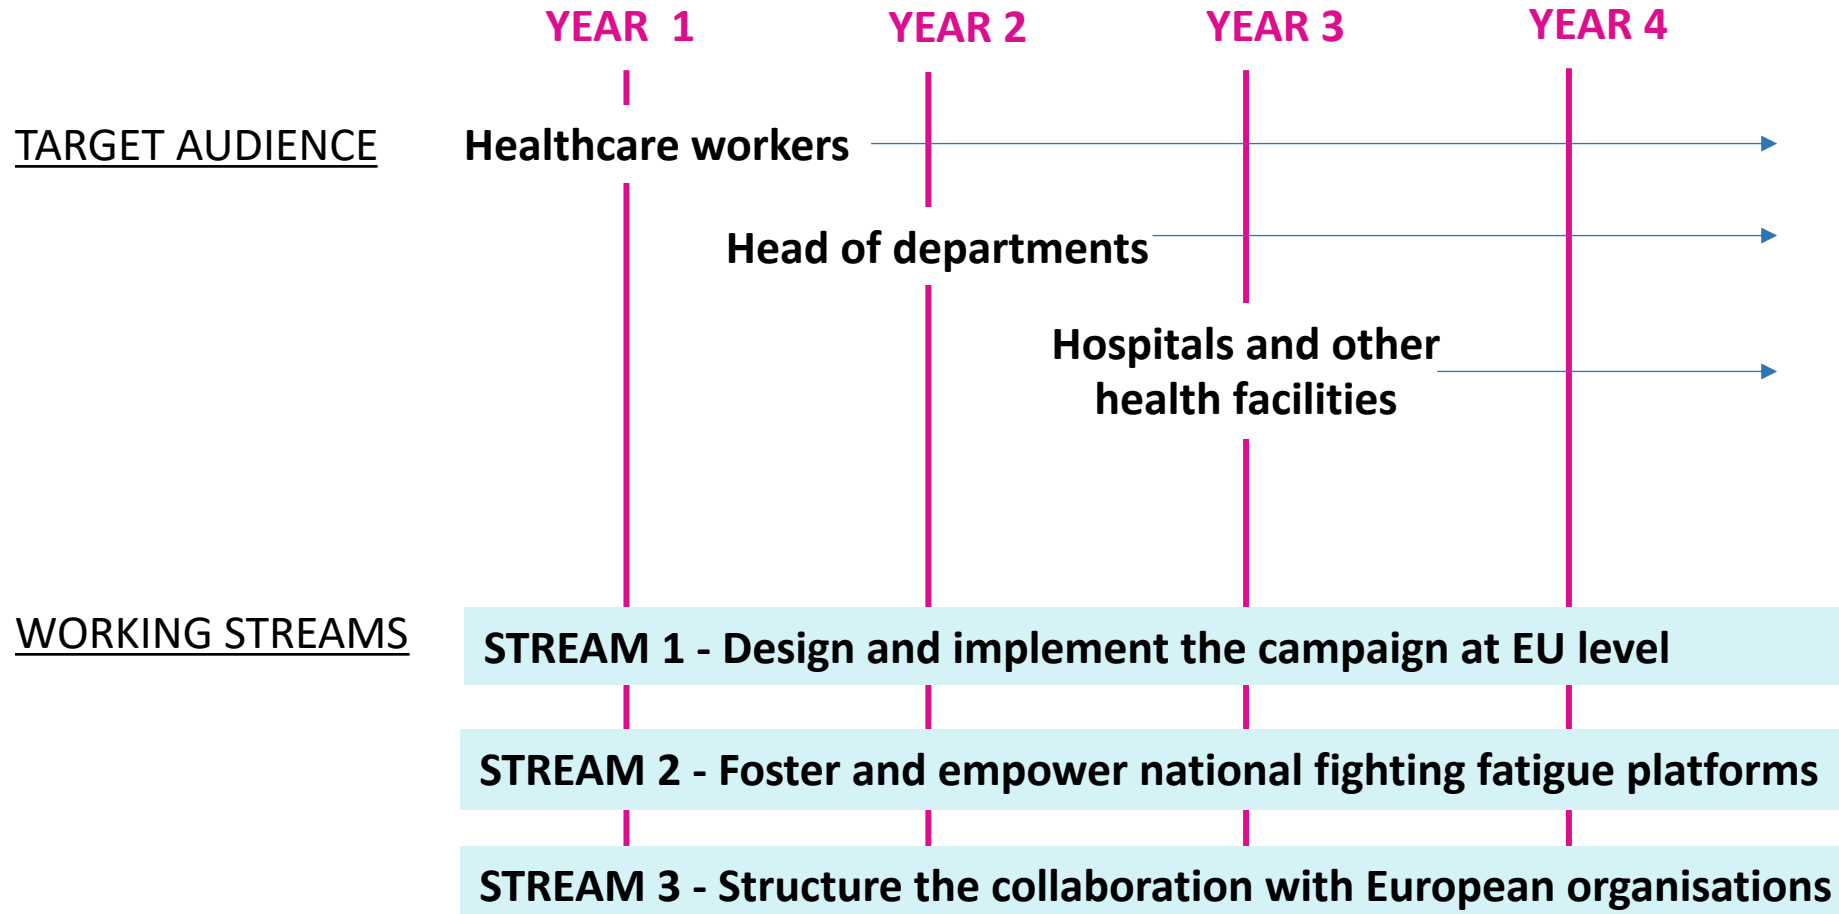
YEAR 1 YEAR 2 YEAR 3 YEAR 4

TARGET AUDIENCE

Healthcare workers

Head of departments

Hospitals and other health facilities

WORKING STREAMS

STREAM 1 - Design and implement the campaign at EU level

STREAM 2 - Foster and empower national fighting fatigue platforms

STREAM 3 - Structure the collaboration with European organisations